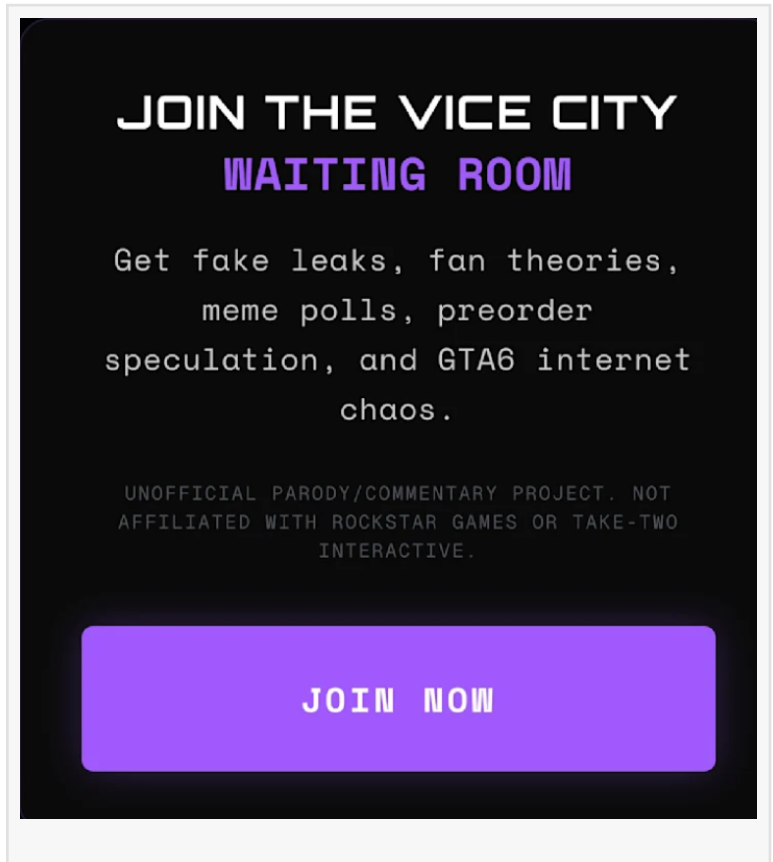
JOIN THE VICE CITY
WAITING ROOM

Get fake leaks, fan theories, meme polls, preorder speculation, and GTA6 internet chaos.

UNOFFICIAL PARODY/COMMENTARY PROJECT. NOT AFFILIATED WITH ROCKSTAR GAMES OR TAKE-TWO INTERACTIVE.

JOIN NOW